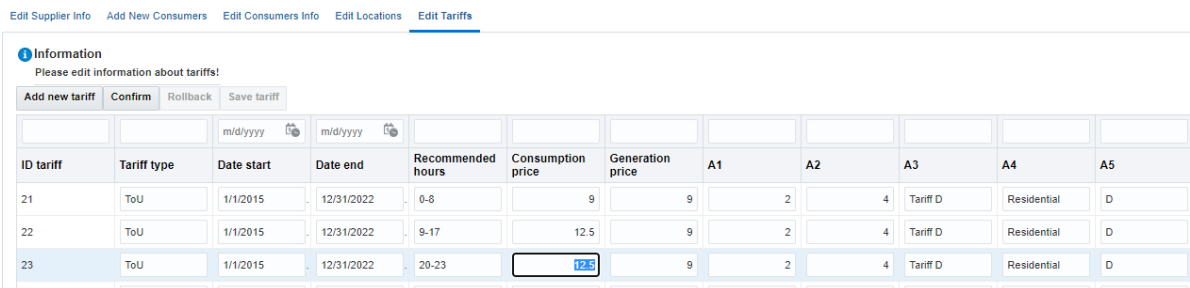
Edit Supplier Info Add New Consumers Edit Consumers Info Edit Locations Edit Tariffs

Information
Please edit information about tariffs!

Add new tariff Confirm Rollback Save tariff

| | | m/d/yyyy | m/d/yyyy | | | | | | | | |
|---|---|---|---|---|---|---|---|---|---|---|---|
| ID tariff | Tariff type | Date start | Date end | Recommended hours | Consumption price | Generation price | A1 | A2 | A3 | A4 | A5 |
| 21 | ToU | 1/1/2015 | 12/31/2022 | 0-8 | 9 | 9 | 2 | 4 | Tariff D | Residential | D |
| 22 | ToU | 1/1/2015 | 12/31/2022 | 9-17 | 12.5 | 9 | 2 | 4 | Tariff D | Residential | D |
| 23 | ToU | 1/1/2015 | 12/31/2022 | 20-23 | 12.5 | 9 | 2 | 4 | Tariff D | Residential | D |